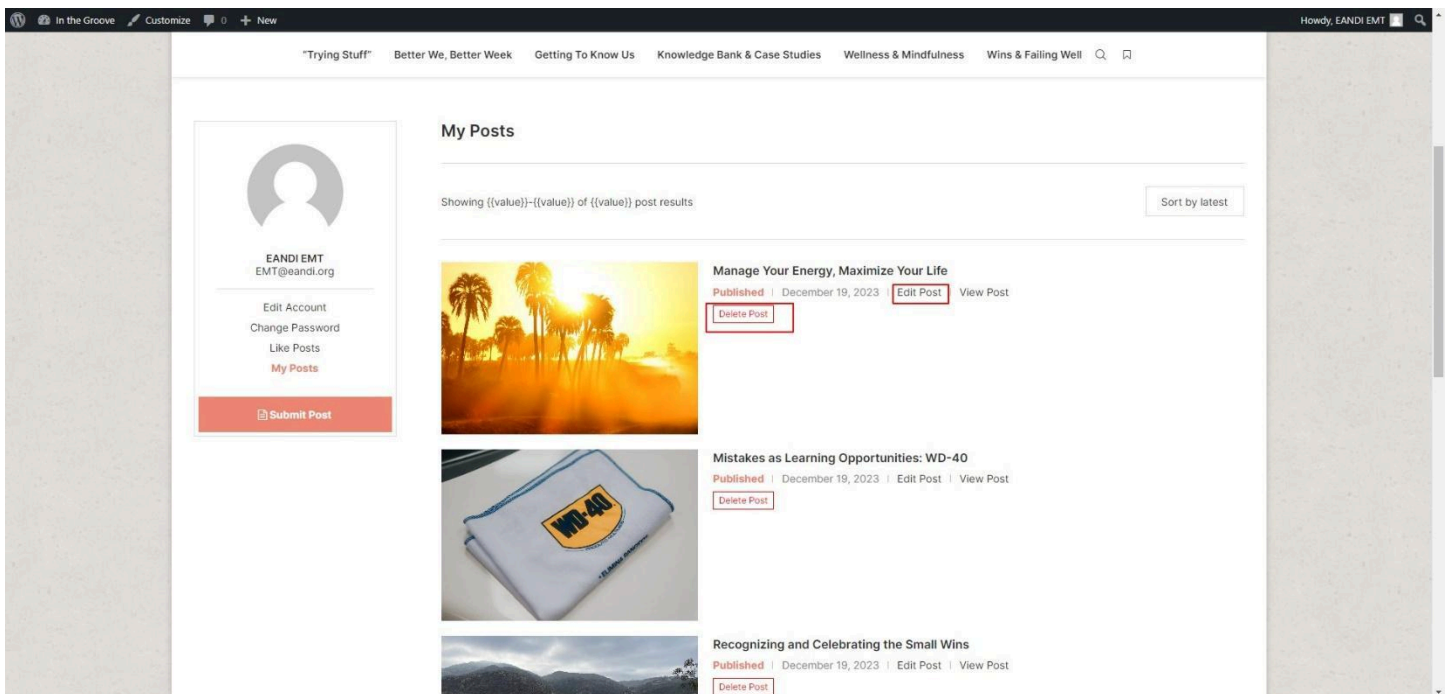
In the Groove Customize 0 + New

Howdy, EANDI EMT

"Trying Stuff" Better We, Better Week Getting To Know Us Knowledge Bank & Case Studies Wellness & Mindfulness Wins & Failing Well

EANDI EMT
EMT@eandi.org

Edit Account
Change Password
Like Posts
My Posts

Submit Post

My Posts

Showing {{value}}-{{value}} of {{value}} post results

Sort by latest

Manage Your Energy, Maximize Your Life
Published | December 19, 2023 | Edit Post | View Post
Delete Post

Mistakes as Learning Opportunities: WD-40
Published | December 19, 2023 | Edit Post | View Post
Delete Post

WD-40

Recognizing and Celebrating the Small Wins
Published | December 19, 2023 | Edit Post | View Post
Delete Post